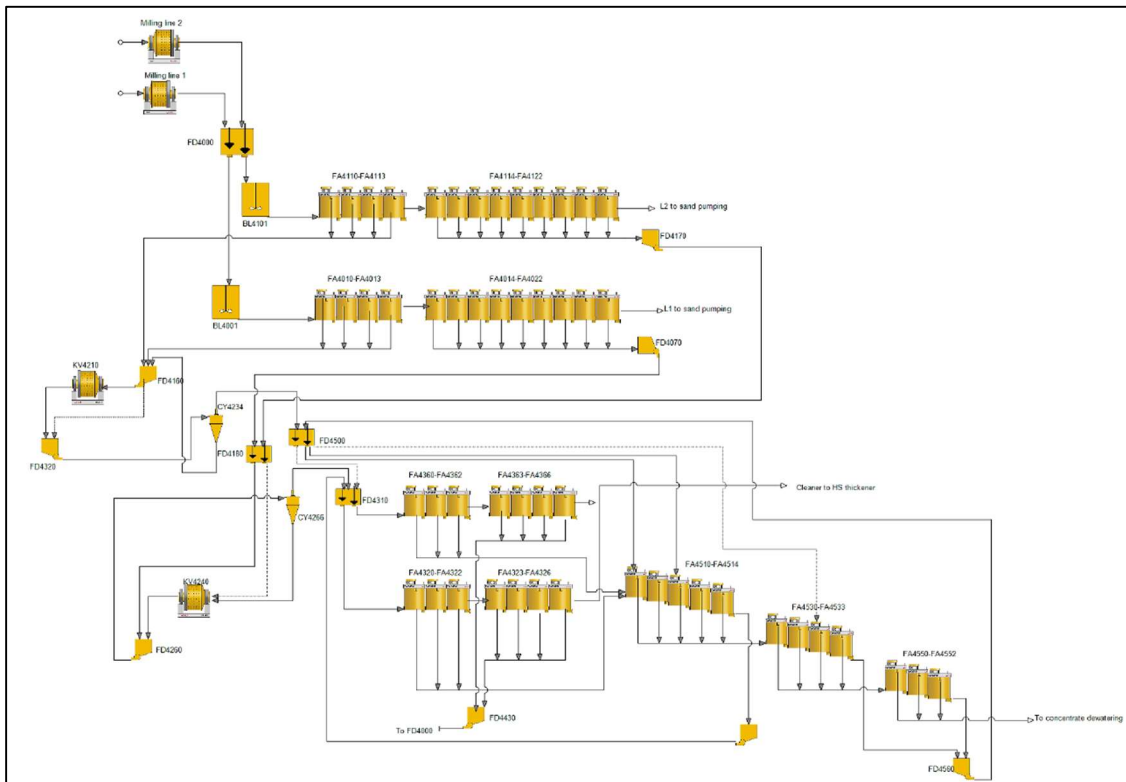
Milling line 2

Milling line 1

FD4000

BL4101

FA4110-FA4113

FA4114-FA4122

L2 to sand pumping

FD4170

BL4001

FA4010-FA4013

FA4014-FA4022

L1 to sand pumping

FD4070

KV4210

FD4160

FD4320

CY4234

FD4180

FD4500

CY4266

FD4310

FA4360-FA4362

FA4363-FA4366

Cleaner to HS thickener

KV4240

FA4320-FA4322

FA4323-FA4326

FA4510-FA4514

FA4530-FA4533

FD4260

FA4550-FA4552

To FD4000

FD4430

To concentrate dewatering

FD4590